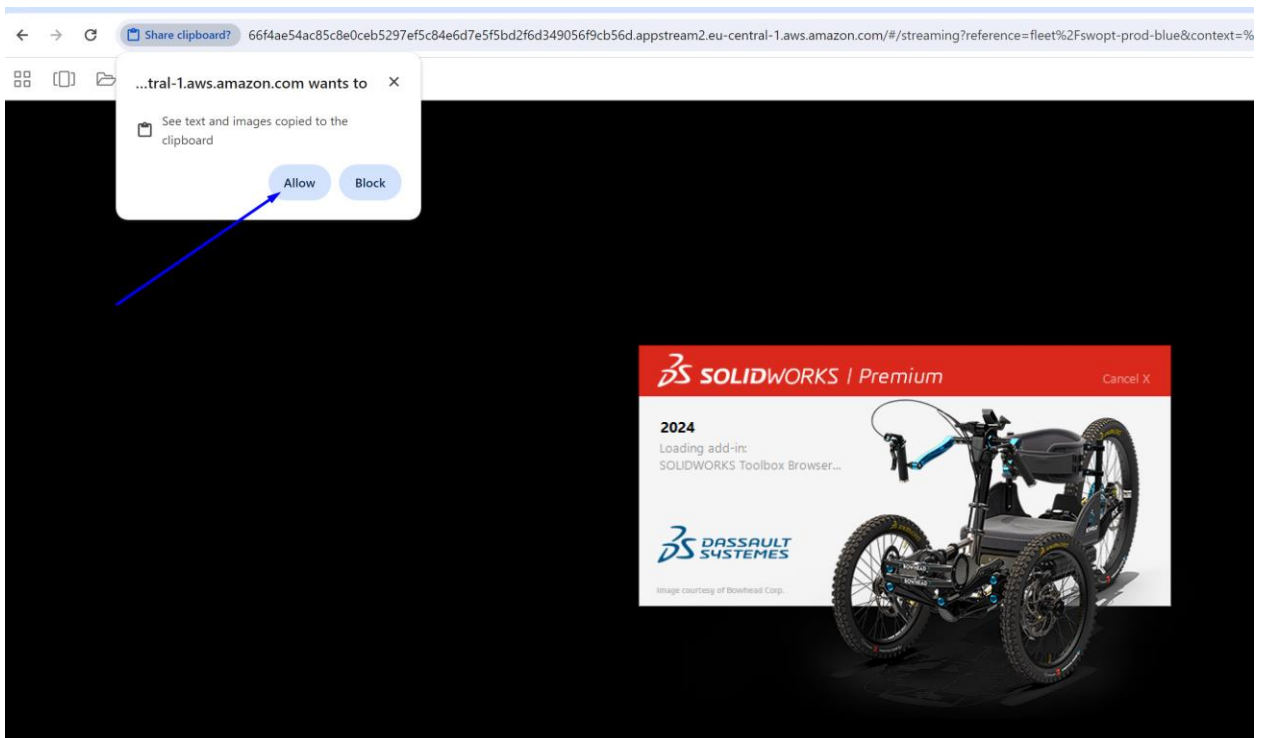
Share clipboard? 66f4ae54ac85c8e0ceb5297ef5c84e6d7e5f5bd2f6d349056f9cb56d.appstream2.eu-central-1.aws.amazon.com/#/streaming?reference=fleet%2Fswopt-prod-blue&context=%

...tral-1.aws.amazon.com wants to

See text and images copied to the clipboard

Allow

Block

SOLIDWORKS | Premium

Cancel X

2024

Loading add-in:
SOLIDWORKS Toolbox Browser...

DASSAULT SYSTEMES

Image courtesy of Bowhead Corp.